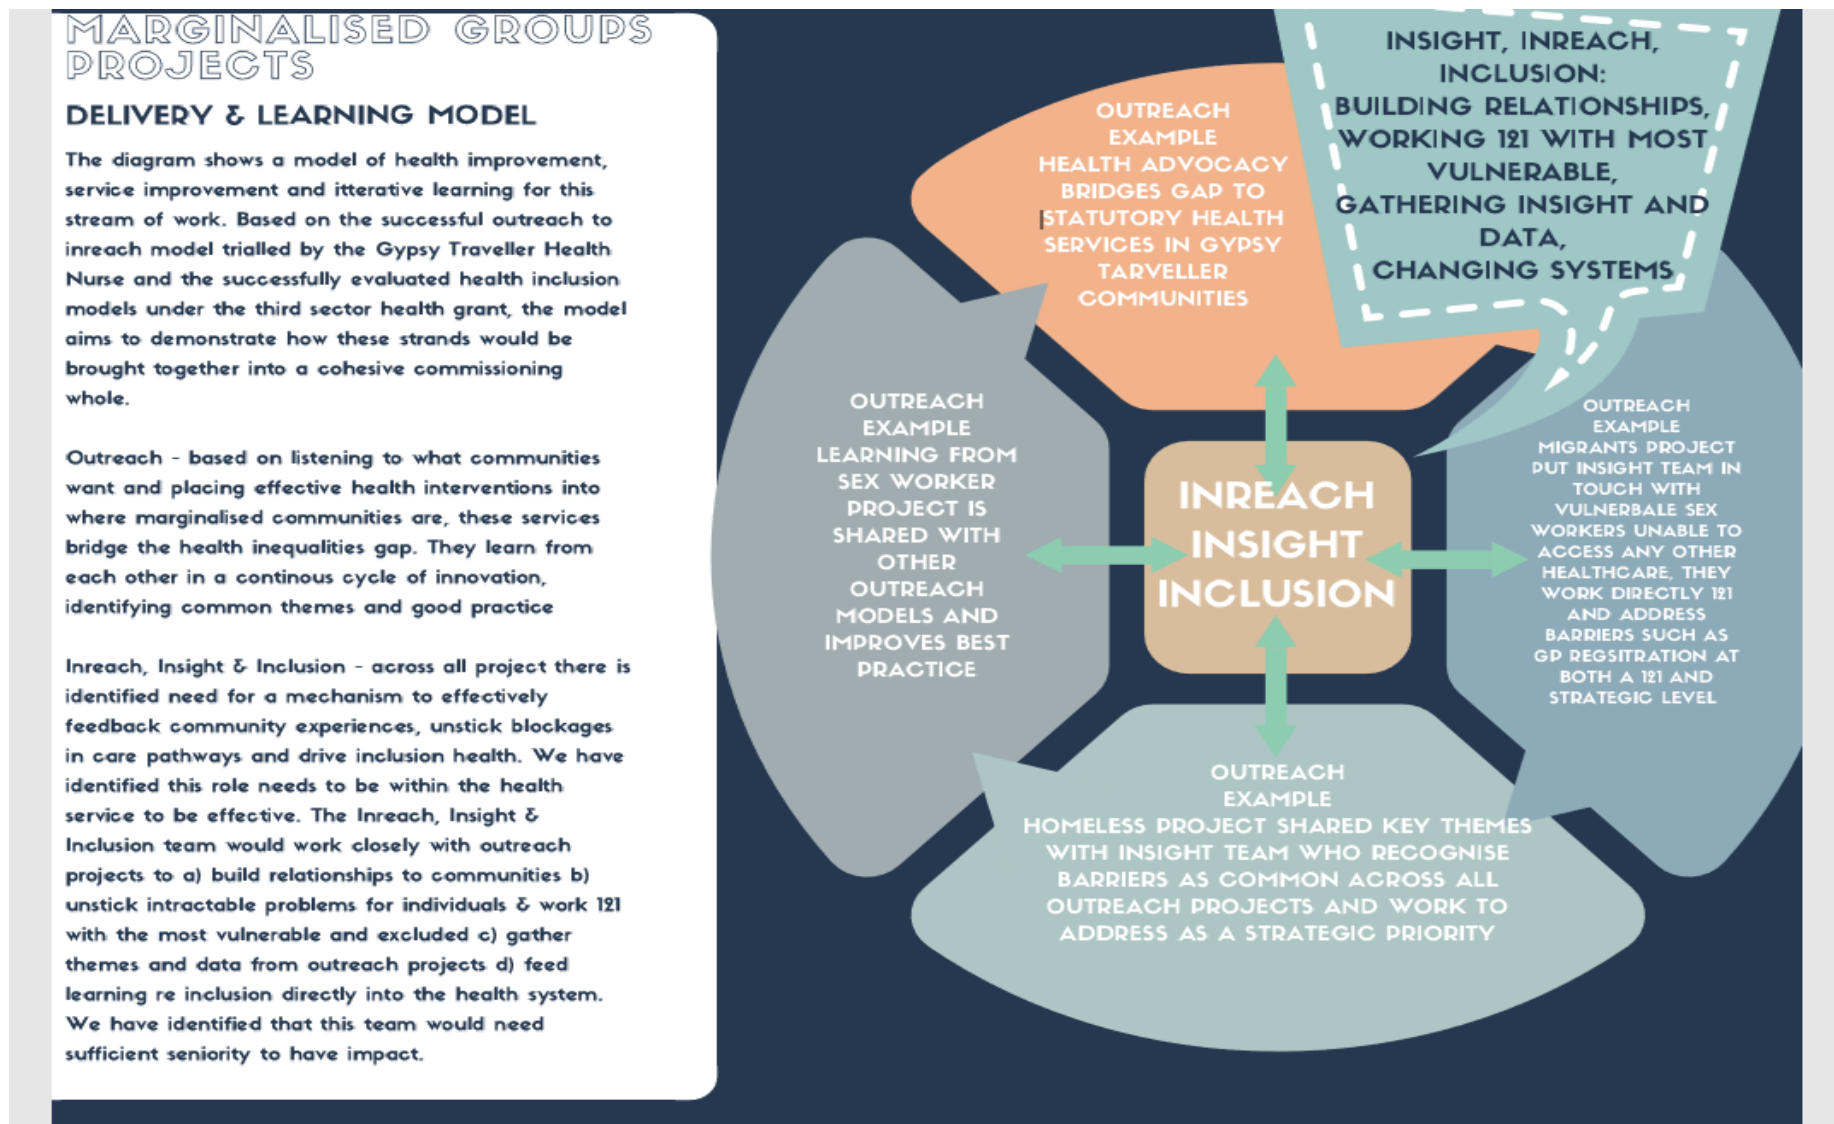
MARGINALISED GROUPS PROJECTS

DELIVERY & LEARNING MODEL

The diagram shows a model of health improvement, service improvement and itterative learning for this stream of work. Based on the successful outreach to inreach model trialled by the Gypsy Traveller Health Nurse and the successfully evaluated health inclusion models under the third sector health grant, the model aims to demonstrate how these strands would be brought together into a cohesive commissioning whole.

Outreach - based on listening to what communities want and placing effective health interventions into where marginalised communities are, these services bridge the health inequalities gap. They learn from each other in a continous cycle of innovation, identifying common themes and good practice

Inreach, Insight & Inclusion - across all project there is identified need for a mechanism to effectively feedback community experiences, unstick blockages in care pathways and drive inclusion health. We have identified this role needs to be within the health service to be effective. The Inreach, Insight & Inclusion team would work closely with outreach projects to a) build relationships to communities b) unstick intractable problems for individuals & work 121 with the most vulnerable and excluded c) gather themes and data from outreach projects d) feed learning re inclusion directly into the health system. We have identified that this team would need sufficient seniority to have impact.

OUTREACH EXAMPLE HEALTH ADVOCACY BRIDGES GAP TO STATUTORY HEALTH SERVICES IN GYPSY TARVELLER COMMUNITIES

INSIGHT, INREACH, INCLUSION: BUILDING RELATIONSHIPS, WORKING 121 WITH MOST VULNERABLE, GATHERING INSIGHT AND DATA, CHANGING SYSTEMS

OUTREACH EXAMPLE LEARNING FROM SEX WORKER PROJECT IS SHARED WITH OTHER OUTREACH MODELS AND IMPROVES BEST PRACTICE

INREACH INSIGHT INCLUSION

OUTREACH EXAMPLE MIGRANTS PROJECT PUT INSIGHT TEAM IN TOUCH WITH VULNERBALE SEX WORKERS UNABLE TO ACCESS ANY OTHER HEALTHCARE, THEY WORK DIRECTLY 121 AND ADDRESS BARRIERS SUCH AS GP REGSITRATION AT BOTH A 121 AND STRATEGIC LEVEL

OUTREACH EXAMPLE HOMELESS PROJECT SHARED KEY THEMES WITH INSIGHT TEAM WHO RECOGNISE BARRIERS AS COMMON ACROSS ALL OUTREACH PROJECTS AND WORK TO ADDRESS AS A STRATEGIC PRIORITY